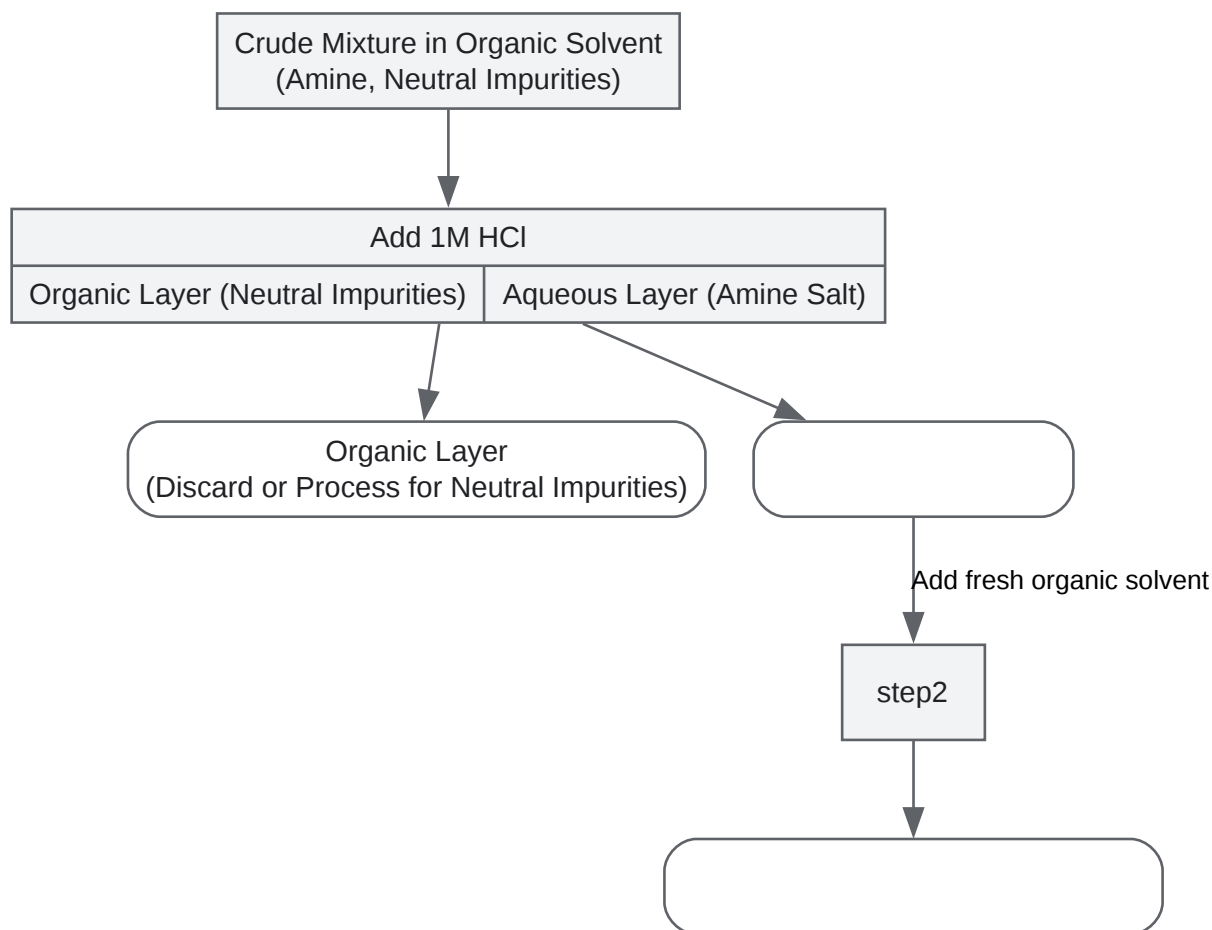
Crude Mixture in Organic Solvent
(Amine, Neutral Impurities)

Add 1M HCl

Organic Layer (Neutral Impurities)

Aqueous Layer (Amine Salt)

Organic Layer
(Discard or Process for Neutral Impurities)

Add fresh organic solvent

step2